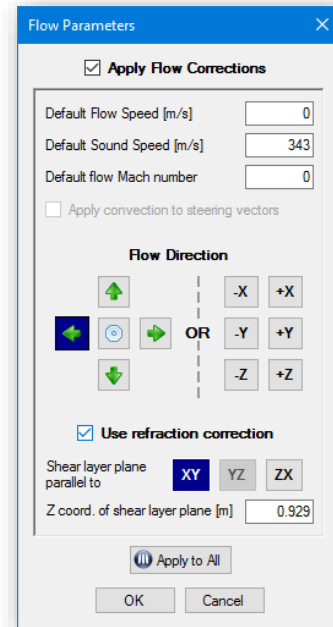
Flow Parameters ×

Apply Flow Corrections

Default Flow Speed [m/s] 0

Default Sound Speed [m/s] 343

Default flow Mach number 0

Apply convection to steering vectors

Flow Direction

OR

-X +X

-Y +Y

-Z +Z

Use refraction correction

Shear layer plane parallel to XY YZ ZX

Z coord. of shear layer plane [m] 0.929

Apply to All

OK Cancel